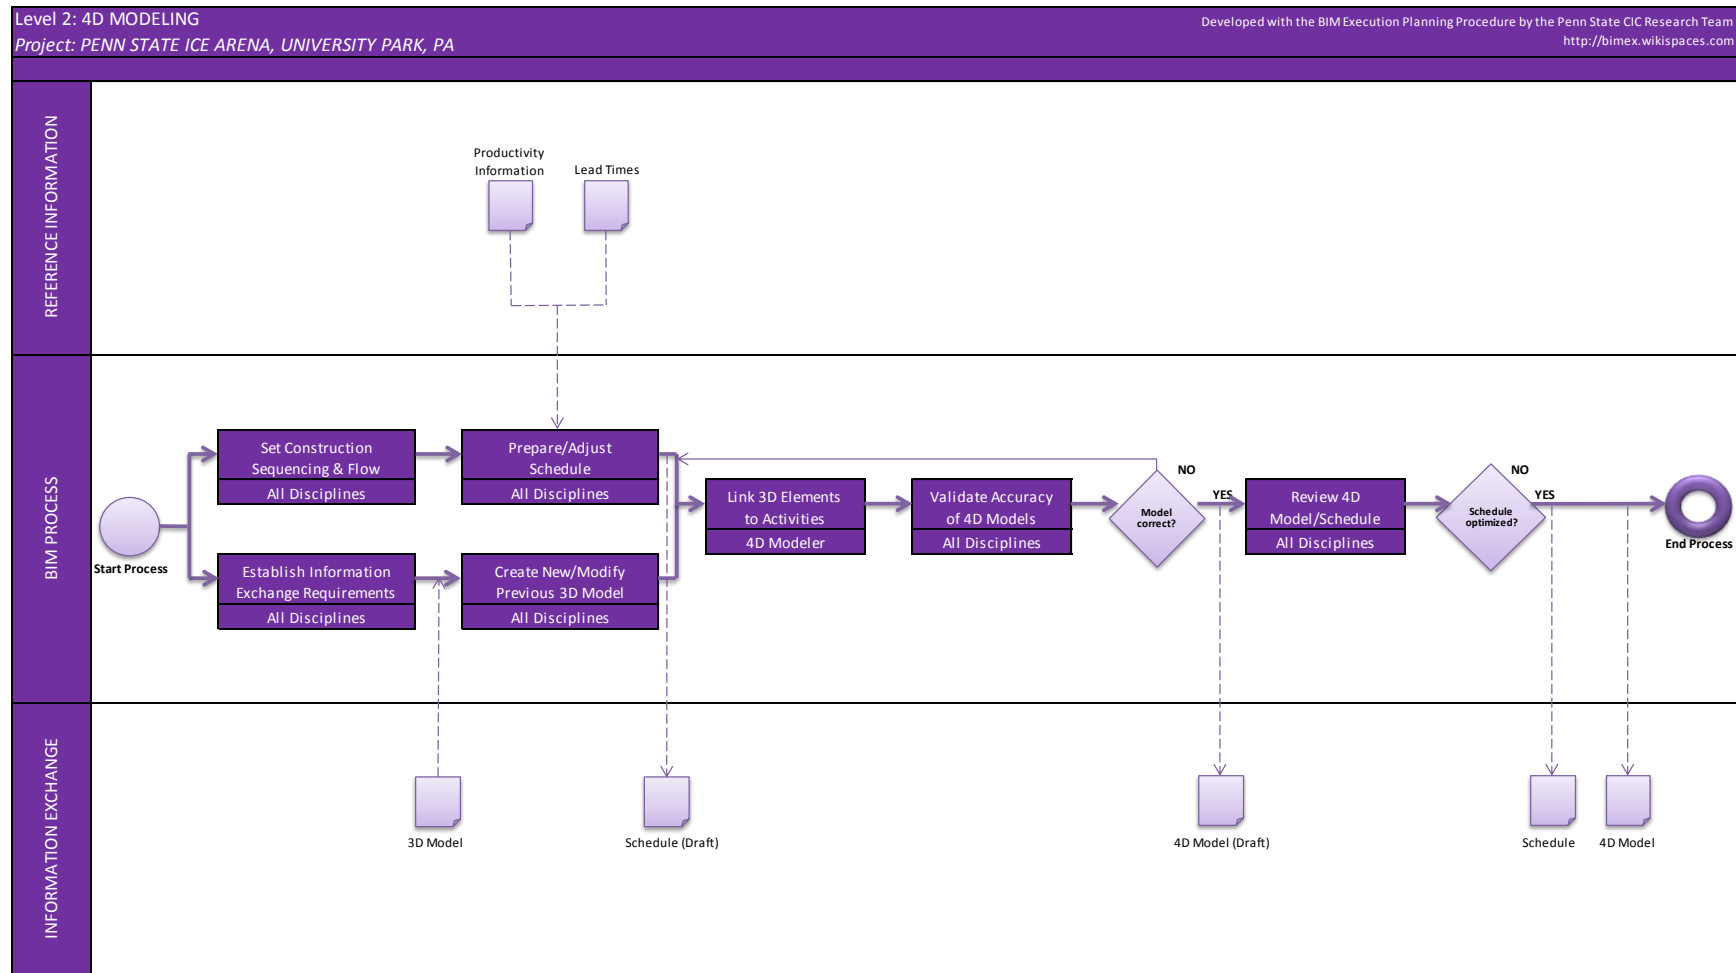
Level 2: 4D MODELING
Project: PENN STATE ICE ARENA, UNIVERSITY PARK, PA

Developed with the BIM Execution Planning Procedure by the Penn State CIC Research Team
http://bimex.wikispaces.com

REFERENCE INFORMATION

Productivity Information

Lead Times

BIM PROCESS

Start Process

Set Construction Sequencing & Flow
All Disciplines

Establish Information Exchange Requirements
All Disciplines

Prepare/Adjust Schedule
All Disciplines

Create New/Modify Previous 3D Model
All Disciplines

Link 3D Elements to Activities
4D Modeler

Validate Accuracy of 4D Models
All Disciplines

Model correct?

NO

YES

Review 4D Model/Schedule
All Disciplines

Schedule optimized?

NO

YES

End Process

INFORMATION EXCHANGE

3D Model

Schedule (Draft)

4D Model (Draft)

Schedule

4D Model